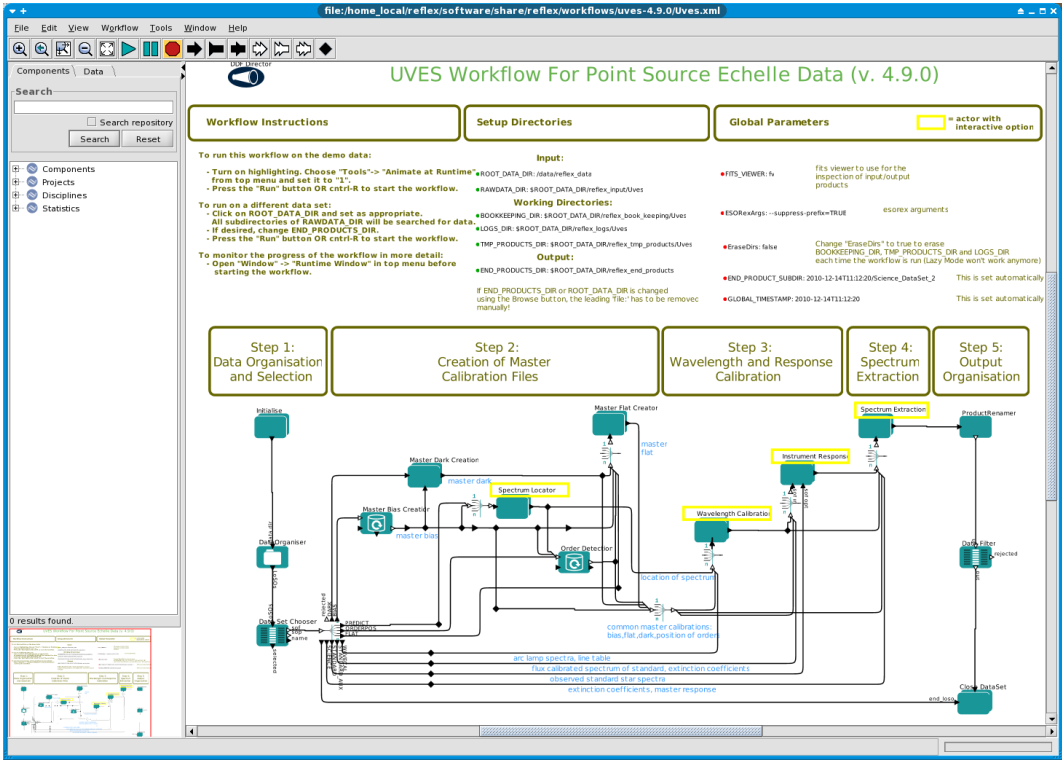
file:/home_local/reflex/software/share/reflex/workflows/uves-4.9.0/Uves.xml

File Edit View Workflow Tools Window Help

Components Data

Search

Search repository

Search Reset

Components
Projects
Disciplines
Statistics

0 results found.

DDF Director

UVES Workflow For Point Source Echelle Data (v. 4.9.0)

Workflow Instructions

Setup Directories

Global Parameters

= actor with interactive option

To run this workflow on the demo data:
- Turn on highlighting. Choose "Tools"-> "Animate at Runtime" from top menu and set it to "1".
- Press the "Run" button OR cntrl-R to start the workflow.

To run on a different data set:
- Click on ROOT_DATA_DIR and set as appropriate. All subdirectories of RAWDATA_DIR will be searched for data.
- If desired, change END_PRODUCTS_DIR.
- Press the "Run" button OR cntrl-R to start the workflow.

To monitor the progress of the workflow in more detail:
- Open "Window" -> "Runtime Window" in top menu before starting the workflow.

Input:
ROOT_DATA_DIR: /data/reflex_data
RAWDATA_DIR: $ROOT_DATA_DIR/reflex_input/Uves

Working Directories:
BOOKKEEPING_DIR: $ROOT_DATA_DIR/reflex_book_keeping/Uves
LOGS_DIR: $ROOT_DATA_DIR/reflex_logs/Uves
TMP_PRODUCTS_DIR: $ROOT_DATA_DIR/reflex_tmp_products/Uves

Output:
END_PRODUCTS_DIR: $ROOT_DATA_DIR/reflex_end_products

If END_PRODUCTS_DIR or ROOT_DATA_DIR is changed using the Browse button, the leading 'file:' has to be removed manually!

FITS_VIEWER: fv
fits viewer to use for the inspection of input/output products

ESORexArgs: --suppress-prefix=TRUE
esorex arguments

EraseDirs: false
Change "EraseDirs" to true to erase BOOKKEEPING_DIR, TMP_PRODUCTS_DIR and LOGS_DIR each time the workflow is run (Lazy Mode won't work anymore)

END_PRODUCT_SUBDIR: 2010-12-14T11:12:20/Science_DataSet_2
This is set automatically

GLOBAL_TIMESTAMP: 2010-12-14T11:12:20
This is set automatically

Step 1: Data Organisation and Selection

Step 2: Creation of Master Calibration Files

Step 3: Wavelength and Response Calibration

Step 4: Spectrum Extraction

Step 5: Output Organisation

Initialise
Data Organiser
Data Set Chooser
Master Bias Creator
master bias
Master Dark Creation
master dark
Spectrum Locator
Order Detection
Master Flat Creator
master flat
Wavelength Calibration
Instrument Response
Spectrum Extraction
ProductRenamer
Data Filter
rejected
Close DataSet
end_loop
location of spectrum
common master calibrations: bias,flat,dark,position of orders
arc lamp spectra, line table
flux calibrated spectrum of standard, extinction coefficients
observed standard star spectra
extinction coefficients, master response
PREDICT
ORDERPOS
FLAT
rejected